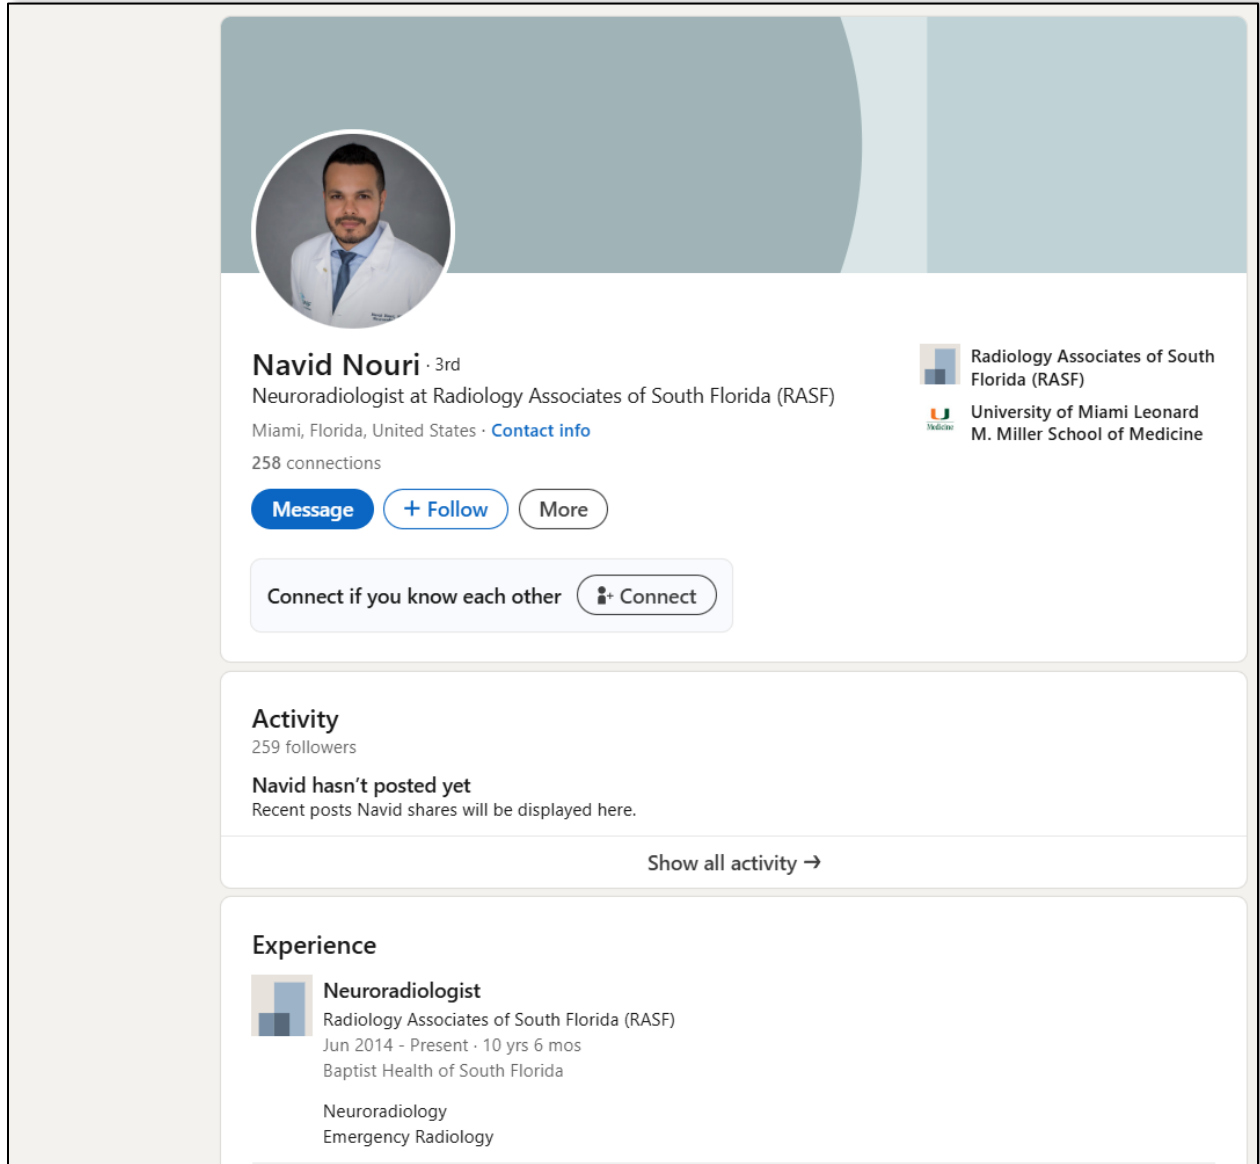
Navid Nouri · 3rd
Neuroradiologist at Radiology Associates of South Florida (RASF)
Miami, Florida, United States · Contact info
258 connections

Message
+ Follow
More

Radiology Associates of South Florida (RASF)
University of Miami Leonard M. Miller School of Medicine

Connect if you know each other
Connect

Activity
259 followers

Navid hasn't posted yet
Recent posts Navid shares will be displayed here.

Show all activity →

Experience

Neuroradiologist
Radiology Associates of South Florida (RASF)
Jun 2014 - Present · 10 yrs 6 mos
Baptist Health of South Florida

Neuroradiology
Emergency Radiology